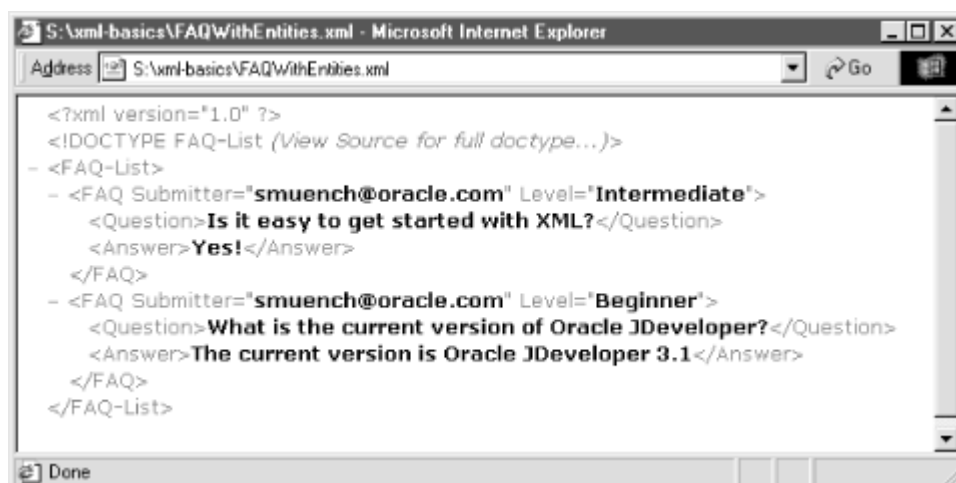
S:\xml-basics\FAQWithEntities.xml - Microsoft Internet Explorer

Address S:\xml-basics\FAQWithEntities.xml Go

<?xml version="1.0" ?>
<!DOCTYPE FAQ-List (View Source for full doctype...)>
- <FAQ-List>
- <FAQ Submitter="smuench@oracle.com" Level="Intermediate">
<Question>Is it easy to get started with XML?</Question>
<Answer>Yes!</Answer>
</FAQ>
- <FAQ Submitter="smuench@oracle.com" Level="Beginner">
<Question>What is the current version of Oracle JDeveloper?</Question>
<Answer>The current version is Oracle JDeveloper 3.1</Answer>
</FAQ>
</FAQ-List>

Done